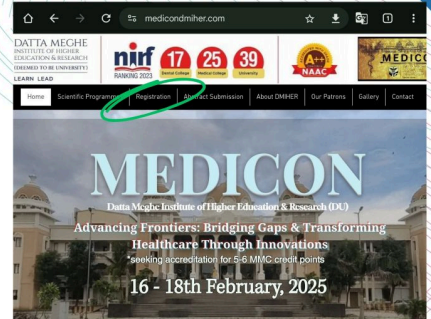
medicondmiher.com

1

DATTA MEGHE INSTITUTE OF HIGHER EDUCATION & RESEARCH (DEEMED TO BE UNIVERSITY)
LEARN LEAD

nirf RANKING 2023
17 Dental College
25 Medical College
39 University

A++ NAAC

MEDICO

Home | Scientific Programme | Registration | Abstract Submission | About DMIHER | Our Patrons | Gallery | Contact

MEDICON

Datta Meghe Institute of Higher Education & Research (DU)

Advancing Frontiers: Bridging Gaps & Transforming Healthcare Through Innovations

*seeking accreditation for 5-6 MMC credit points

16 - 18th February, 2025